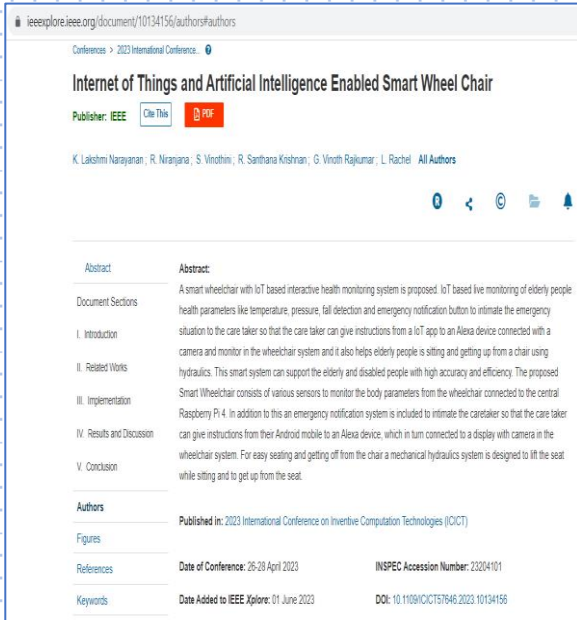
ieeexplore.ieee.org/document/10134156/authors#authors

Conferences > 2023 International Conference...

Internet of Things and Artificial Intelligence Enabled Smart Wheel Chair

Publisher: IEEE Cite This PDF

K. Lakshmi Narayanan ; R. Niranjana ; S. Vinothini ; R. Santhana Krishnan ; G. Vinoth Rajkumar ; L. Rachel All Authors

Abstract

Document Sections

I. Introduction

II. Related Works

III. Implementation

IV. Results and Discussion

V. Conclusion

Authors

Figures

References

Keywords

Abstract:
A smart wheelchair with IoT based interactive health monitoring system is proposed. IoT based live monitoring of elderly people health parameters like temperature, pressure, fall detection and emergency notification button to intimate the emergency situation to the care taker so that the care taker can give instructions from a IoT app to an Alexa device connected with a camera and monitor in the wheelchair system and it also helps elderly people is sitting and getting up from a chair using hydraulics. This smart system can support the elderly and disabled people with high accuracy and efficiency. The proposed Smart Wheelchair consists of various sensors to monitor the body parameters from the wheelchair connected to the central Raspberry Pi 4. In addition to this an emergency notification system is included to intimate the caretaker so that the care taker can give instructions from their Android mobile to an Alexa device, which in turn connected to a display with camera in the wheelchair system. For easy seating and getting off from the chair a mechanical hydraulics system is designed to lift the seat while sitting and to get up from the seat.

Published in: 2023 International Conference on Inventive Computation Technologies (ICICT)

Date of Conference: 26-28 April 2023

INSPEC Accession Number: 23204101

Date Added to IEEE Xplore: 01 June 2023

DOI: 10.1109/ICICT57646.2023.10134156